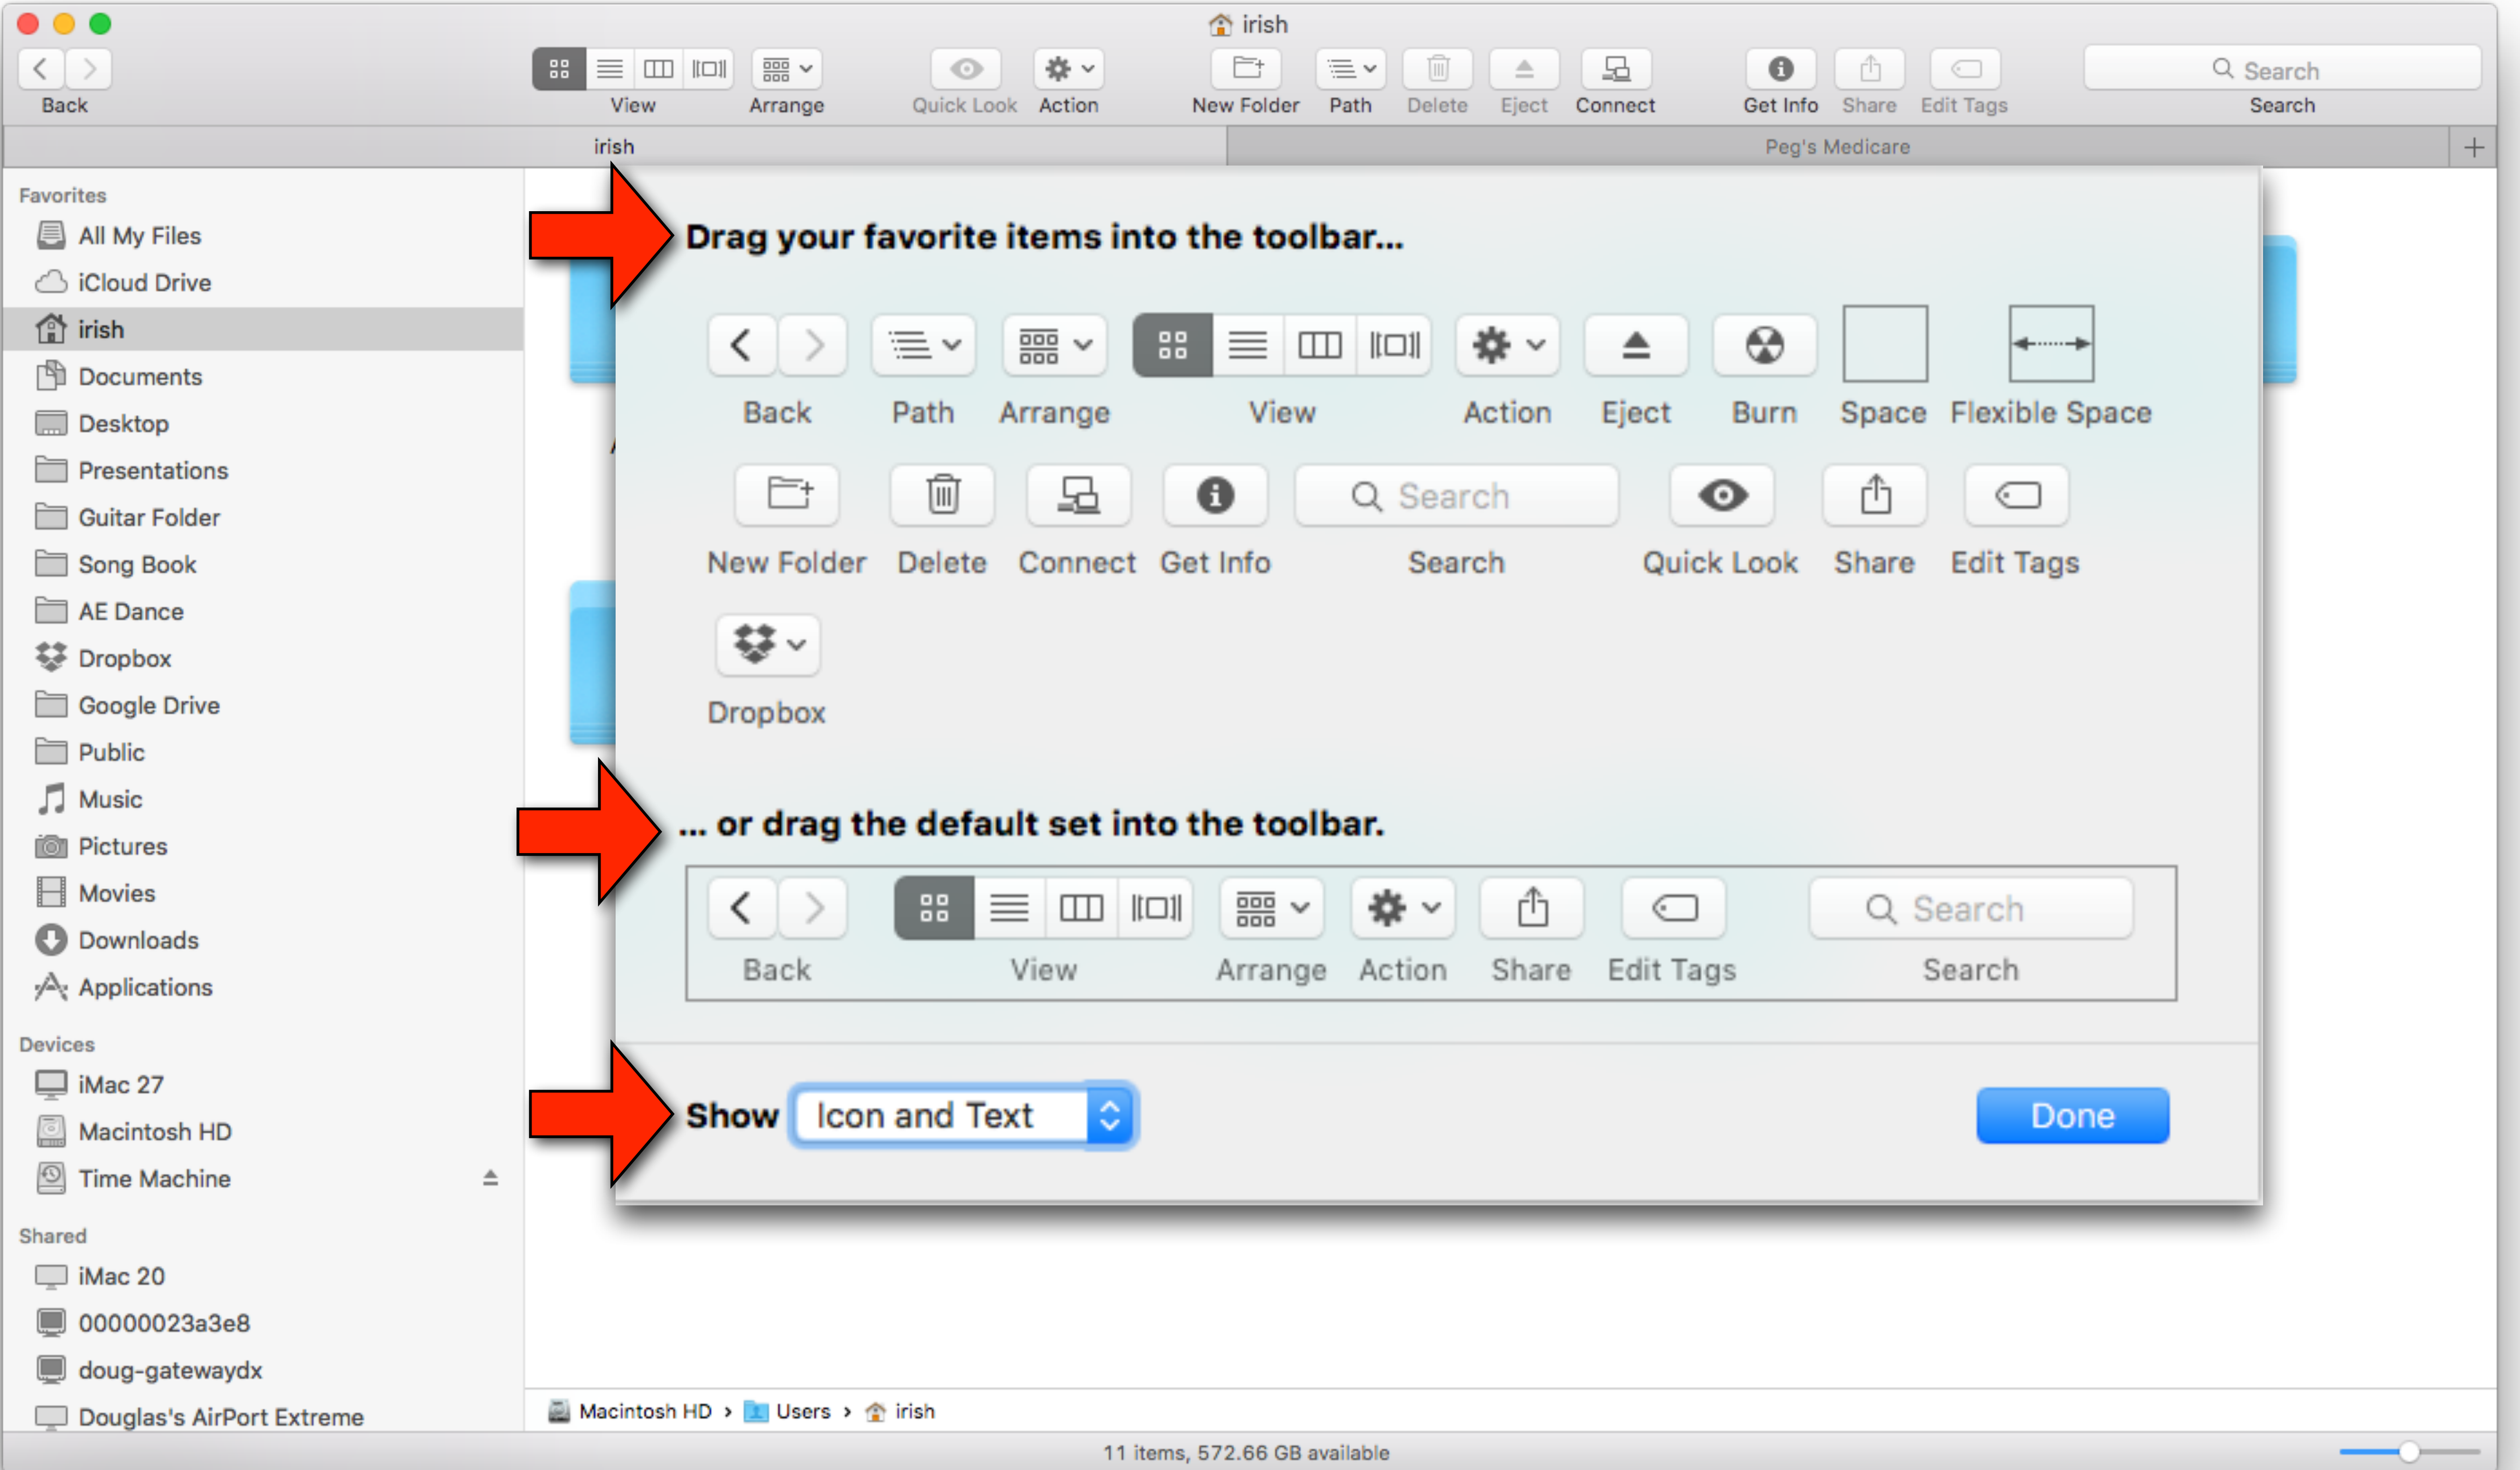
irish

Back View Arrange Quick Look Action New Folder Path Delete Eject Connect Get Info Share Edit Tags Search Search

irish Peg's Medicare

Favorites
All My Files
iCloud Drive
irish
Documents
Desktop
Presentations
Guitar Folder
Song Book
AE Dance
Dropbox
Google Drive
Public
Music
Pictures
Movies
Downloads
Applications

Devices
iMac 27
Macintosh HD
Time Machine

Shared
iMac 20
00000023a3e8
doug-gatewaydx
Douglas's AirPort Extreme

Drag your favorite items into the toolbar...

Back Path Arrange View Action Eject Burn Space Flexible Space

New Folder Delete Connect Get Info Search Search Quick Look Share Edit Tags

Dropbox

... or drag the default set into the toolbar.

Back View Arrange Action Share Edit Tags Search Search

Show Icon and Text

Done

Macintosh HD › Users › irish

11 items, 572.66 GB available